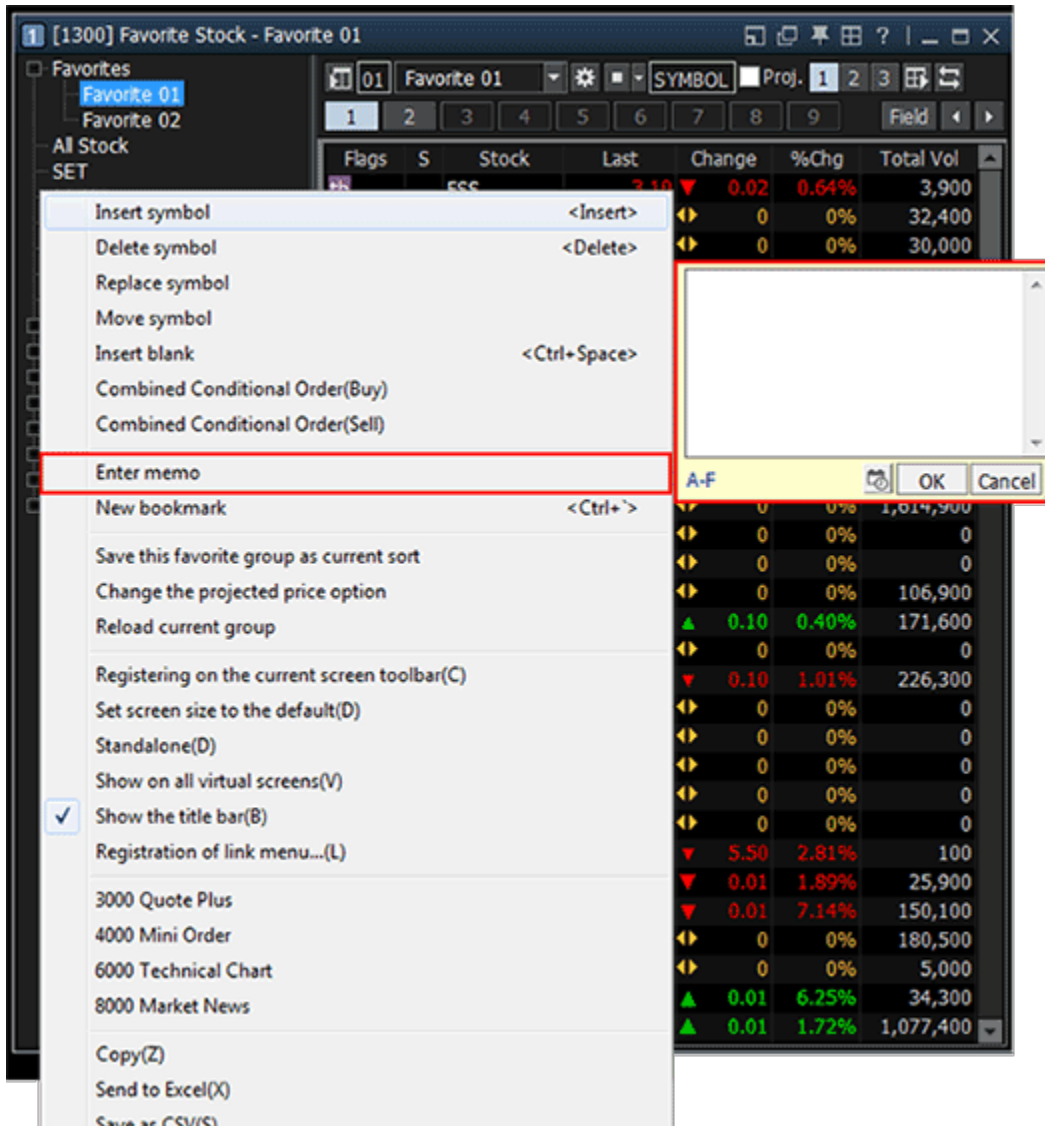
1 [1300] Favorite Stock - Favorite 01

Favorites
Favorite 01
Favorite 02
All Stock
SET

01 Favorite 01 SYMBOL Proj. 1 2 3
1 2 3 4 5 6 7 8 9 Field

| Flags | S | Stock | Last | Change | %Chg | Total Vol |
|---|---|---|---|---|---|---|
| | | ESS | 3.10 | 0.02 | 0.64% | 3,900 |
| | | | | 0 | 0% | 32,400 |
| | | | | 0 | 0% | 30,000 |
| | | | | 0 | 0% | 1,614,900 |
| | | | | 0 | 0% | 0 |
| | | | | 0 | 0% | 0 |
| | | | | 0 | 0% | 106,900 |
| | | | | 0.10 | 0.40% | 171,600 |
| | | | | 0 | 0% | 0 |
| | | | | 0.10 | 1.01% | 226,300 |
| | | | | 0 | 0% | 0 |
| | | | | 0 | 0% | 0 |
| | | | | 0 | 0% | 0 |
| | | | | 0 | 0% | 0 |
| | | | | 0 | 0% | 0 |
| | | | | 5.50 | 2.81% | 100 |
| | | | | 0.01 | 1.89% | 25,900 |
| | | | | 0.01 | 7.14% | 150,100 |
| | | | | 0 | 0% | 180,500 |
| | | | | 0 | 0% | 5,000 |
| | | | | 0.01 | 6.25% | 34,300 |
| | | | | 0.01 | 1.72% | 1,077,400 |

Insert symbol <Insert>
Delete symbol <Delete>
Replace symbol
Move symbol
Insert blank <Ctrl+Space>
Combined Conditional Order(Buy)
Combined Conditional Order(Sell)
Enter memo
New bookmark <Ctrl+`>
Save this favorite group as current sort
Change the projected price option
Reload current group
Registering on the current screen toolbar(C)
Set screen size to the default(D)
Standalone(D)
Show on all virtual screens(V)
✓ Show the title bar(B)
Registration of link menu...(L)
3000 Quote Plus
4000 Mini Order
6000 Technical Chart
8000 Market News
Copy(Z)
Send to Excel(X)
Save as CSV(S)

A-F OK Cancel